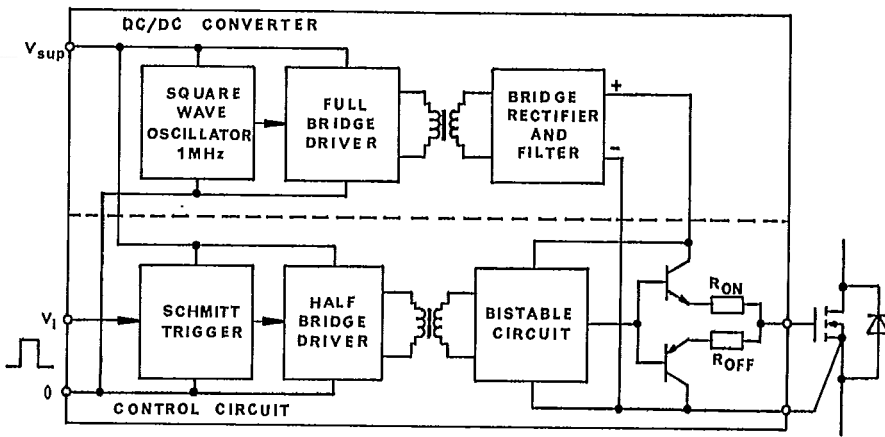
DC/DC CONVERTER

$V_{sup}$

SQUARE WAVE OSCILLATOR 1MHz

FULL BRIDGE DRIVER

BRIDGE RECTIFIER AND FILTER

+

−

$V_I$

SCHMITT TRIGGER

HALF BRIDGE DRIVER

BISTABLE CIRCUIT

$R_{ON}$

$R_{OFF}$

0

CONTROL CIRCUIT